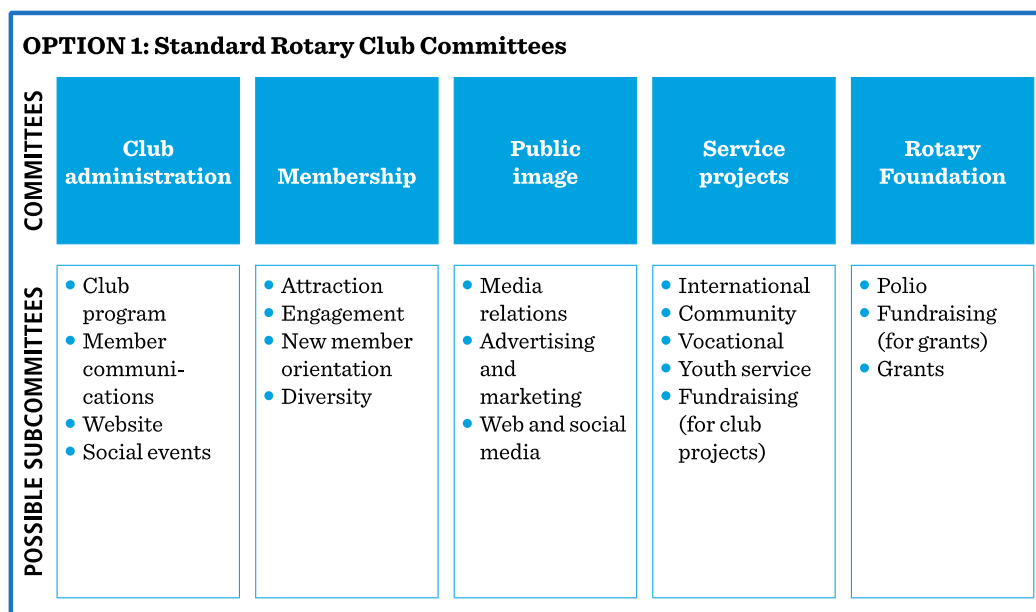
OPTION 1: Standard Rotary Club Committees

COMMITTEES

| Club administration | Membership | Public image | Service projects | Rotary Foundation |
|---|---|---|---|---|
| • Club program • Member communications • Website • Social events | • Attraction • Engagement • New member orientation • Diversity | • Media relations • Advertising and marketing • Web and social media | • International • Community • Vocational • Youth service • Fundraising (for club projects) | • Polio • Fundraising (for grants) • Grants |

POSSIBLE SUBCOMMITTEES